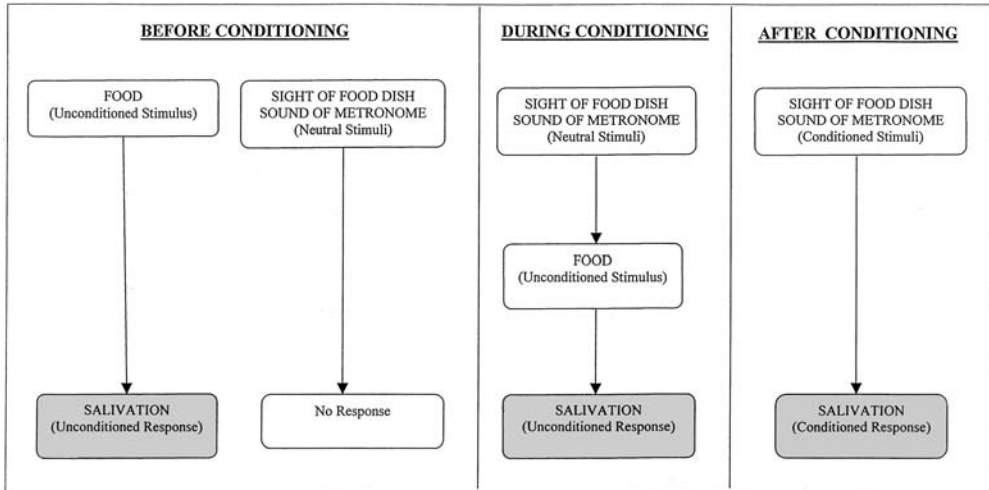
BEFORE CONDITIONING

FOOD
(Unconditioned Stimulus)

SALIVATION
(Unconditioned Response)

SIGHT OF FOOD DISH
SOUND OF METRONOME
(Neutral Stimuli)

No Response

DURING CONDITIONING

SIGHT OF FOOD DISH
SOUND OF METRONOME
(Neutral Stimuli)

FOOD
(Unconditioned Stimulus)

SALIVATION
(Unconditioned Response)

AFTER CONDITIONING

SIGHT OF FOOD DISH
SOUND OF METRONOME
(Conditioned Stimuli)

SALIVATION
(Conditioned Response)